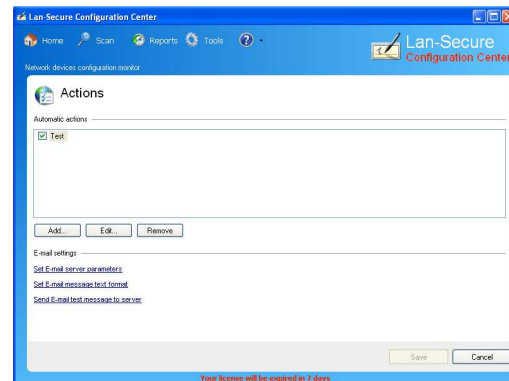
Lan-Secure Configuration Center

Home Scan Reports Tools

Lan-Secure
Configuration Center

Network devices configuration monitor

Actions

Automatic actions

Test

Add... Edit... Remove

E-mail settings

Set E-mail server parameters

Set E-mail message text format

Send E-mail test message to server

Save Cancel

Your license will be expired in 7 days